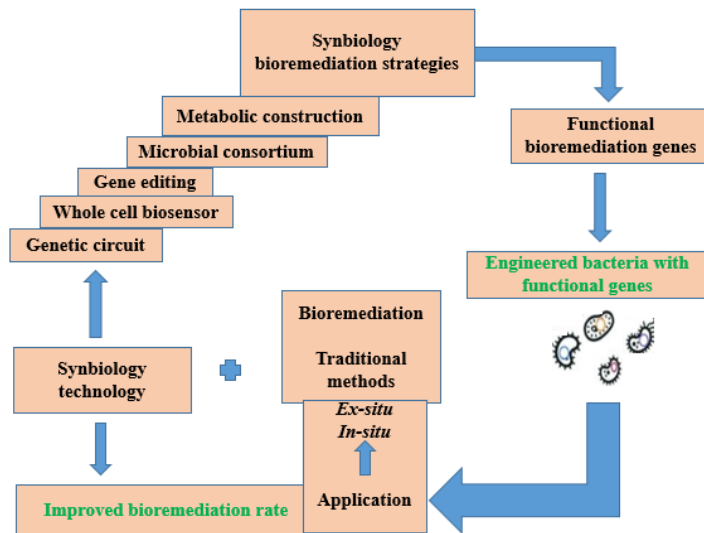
Synbiology bioremediation strategies

Metabolic construction

Microbial consortium

Gene editing

Whole cell biosensor

Genetic circuit

Functional bioremediation genes

Engineered bacteria with functional genes

Synbiology technology

Bioremediation

Traditional methods

Ex-situ
In-situ

Application

Improved bioremediation rate